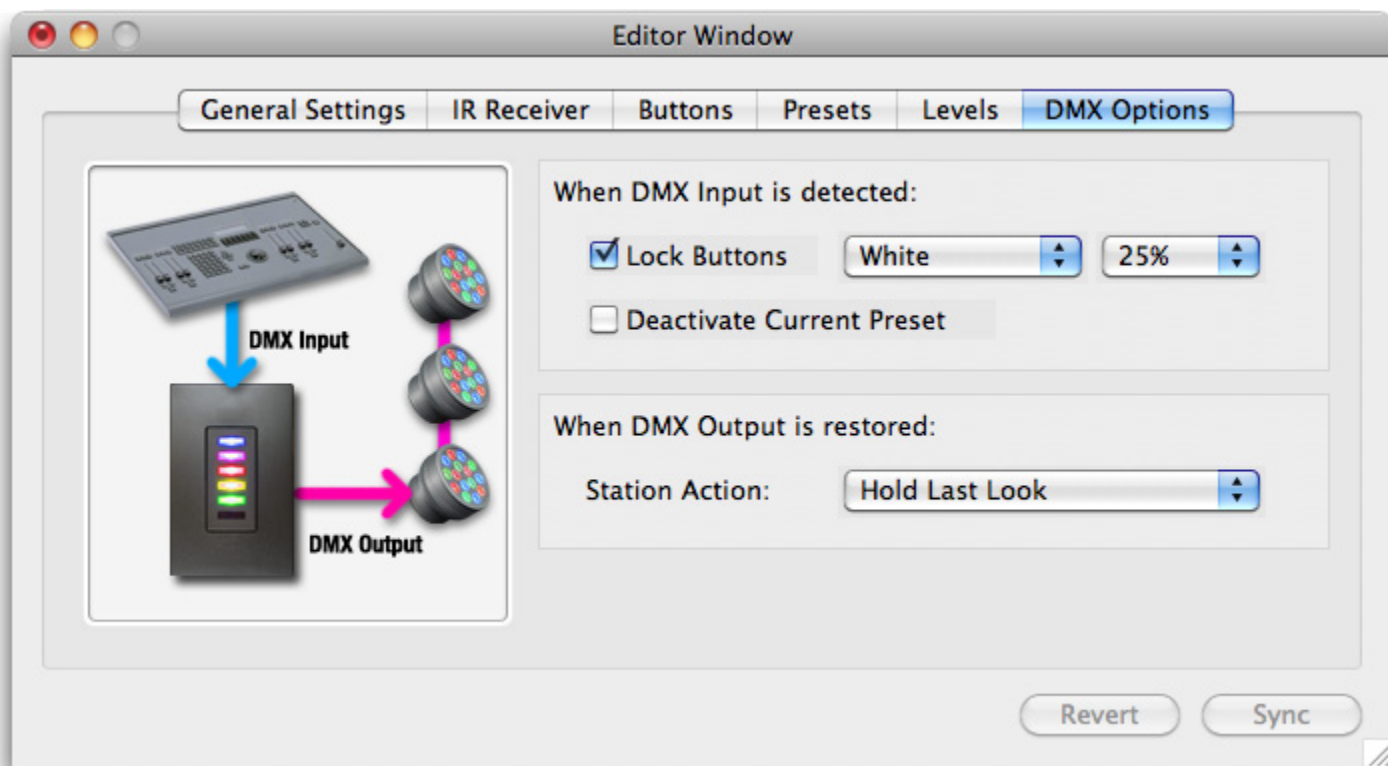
Editor Window

General Settings | IR Receiver | Buttons | Presets | Levels | DMX Options

DMX Input

DMX Output

When DMX Input is detected:

☑ Lock Buttons White 25%

☐ Deactivate Current Preset

When DMX Output is restored:

Station Action: Hold Last Look

Revert Sync